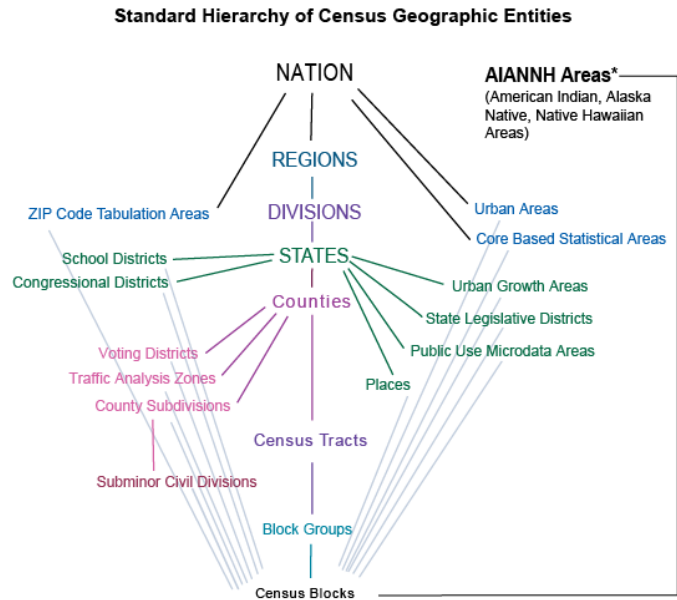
Standard Hierarchy of Census Geographic Entities

NATION

AIANNH Areas*
(American Indian, Alaska Native, Native Hawaiian Areas)

REGIONS

ZIP Code Tabulation Areas

DIVISIONS

Urban Areas

Core Based Statistical Areas

School Districts

STATES

Congressional Districts

Urban Growth Areas

Counties

State Legislative Districts

Public Use Microdata Areas

Voting Districts

Traffic Analysis Zones

Places

County Subdivisions

Census Tracts

Subminor Civil Divisions

Block Groups

Census Blocks